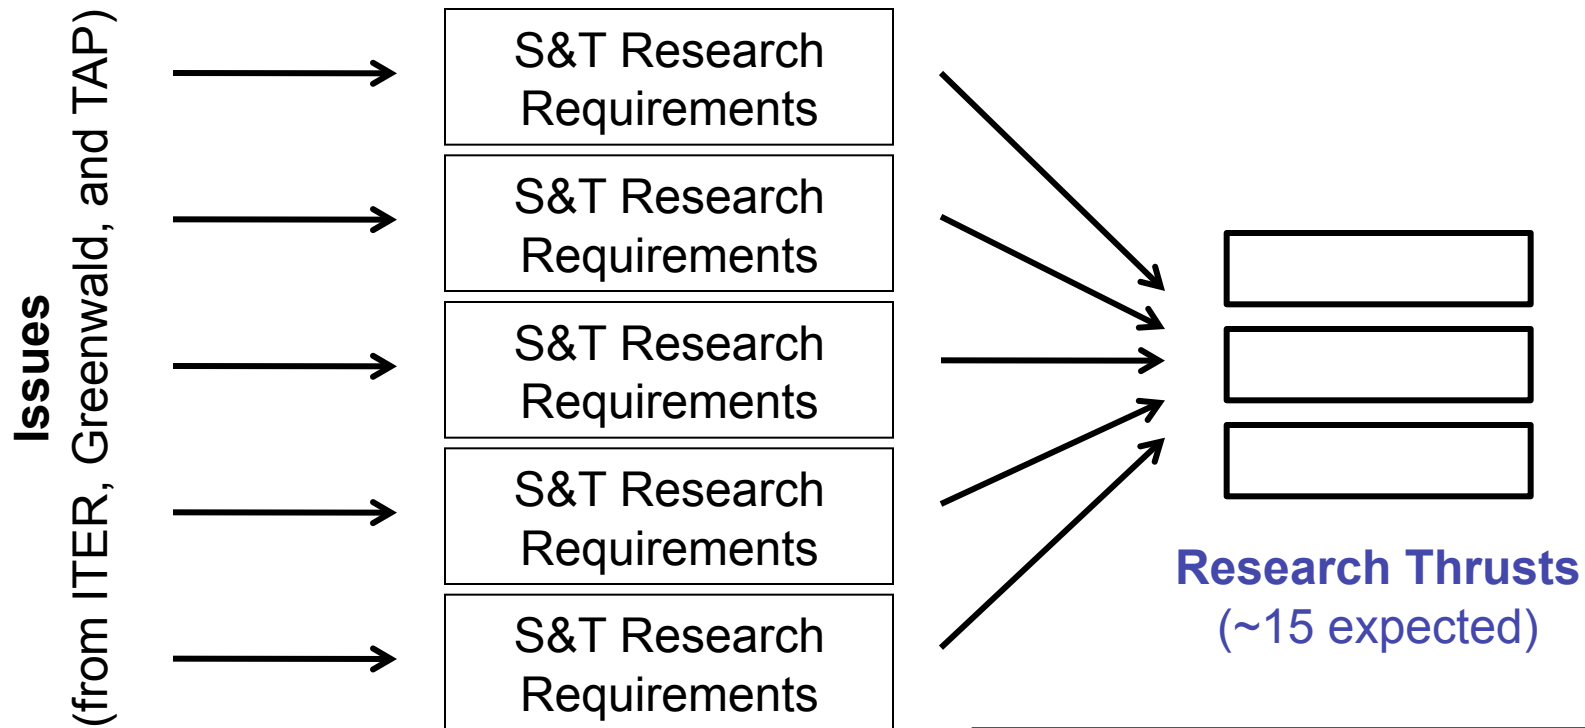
Issues
(from ITER, Greenwald, and TAP)

S&T Research Requirements

S&T Research Requirements

S&T Research Requirements

S&T Research Requirements

S&T Research Requirements

Research Thrusts
(~15 expected)